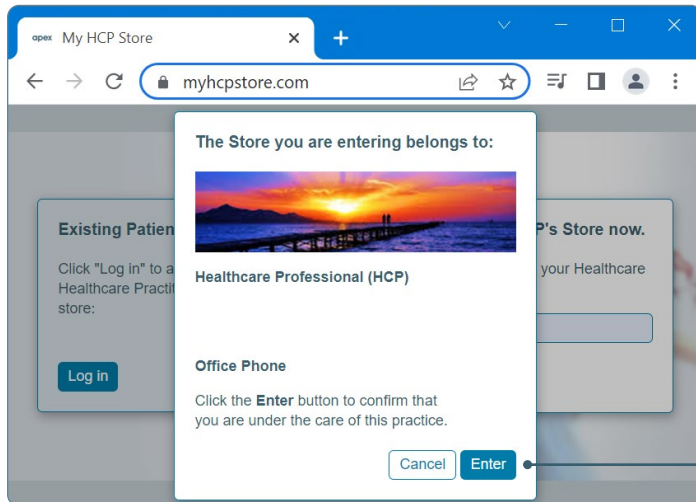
apex My HCP Store

myhcpstore.com

Existing Patien

Click "Log in" to a Healthcare Practit store:

Log in

P's Store now.

your Healthcare

The Store you are entering belongs to:

Healthcare Professional (HCP)

Office Phone

Click the **Enter** button to confirm that you are under the care of this practice.

Cancel

Enter